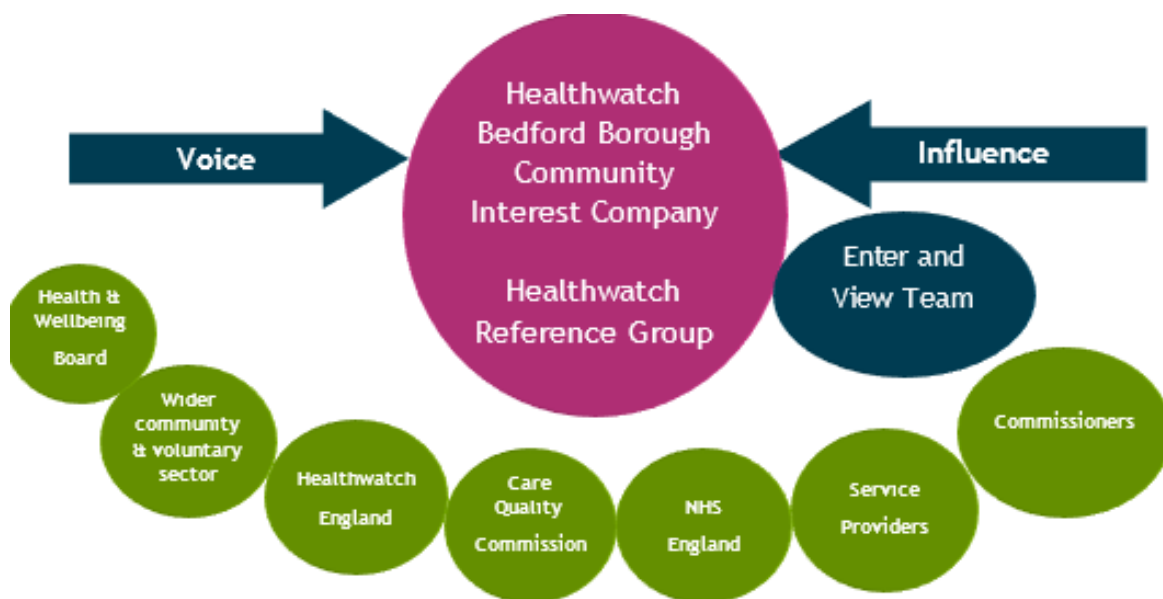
Voice

Healthwatch Bedford Borough Community Interest Company

Healthwatch Reference Group

Influence

Enter and View Team

Health & Wellbeing Board

Wider community & voluntary sector

Healthwatch England

Care Quality Commission

NHS England

Service Providers

Commissioners